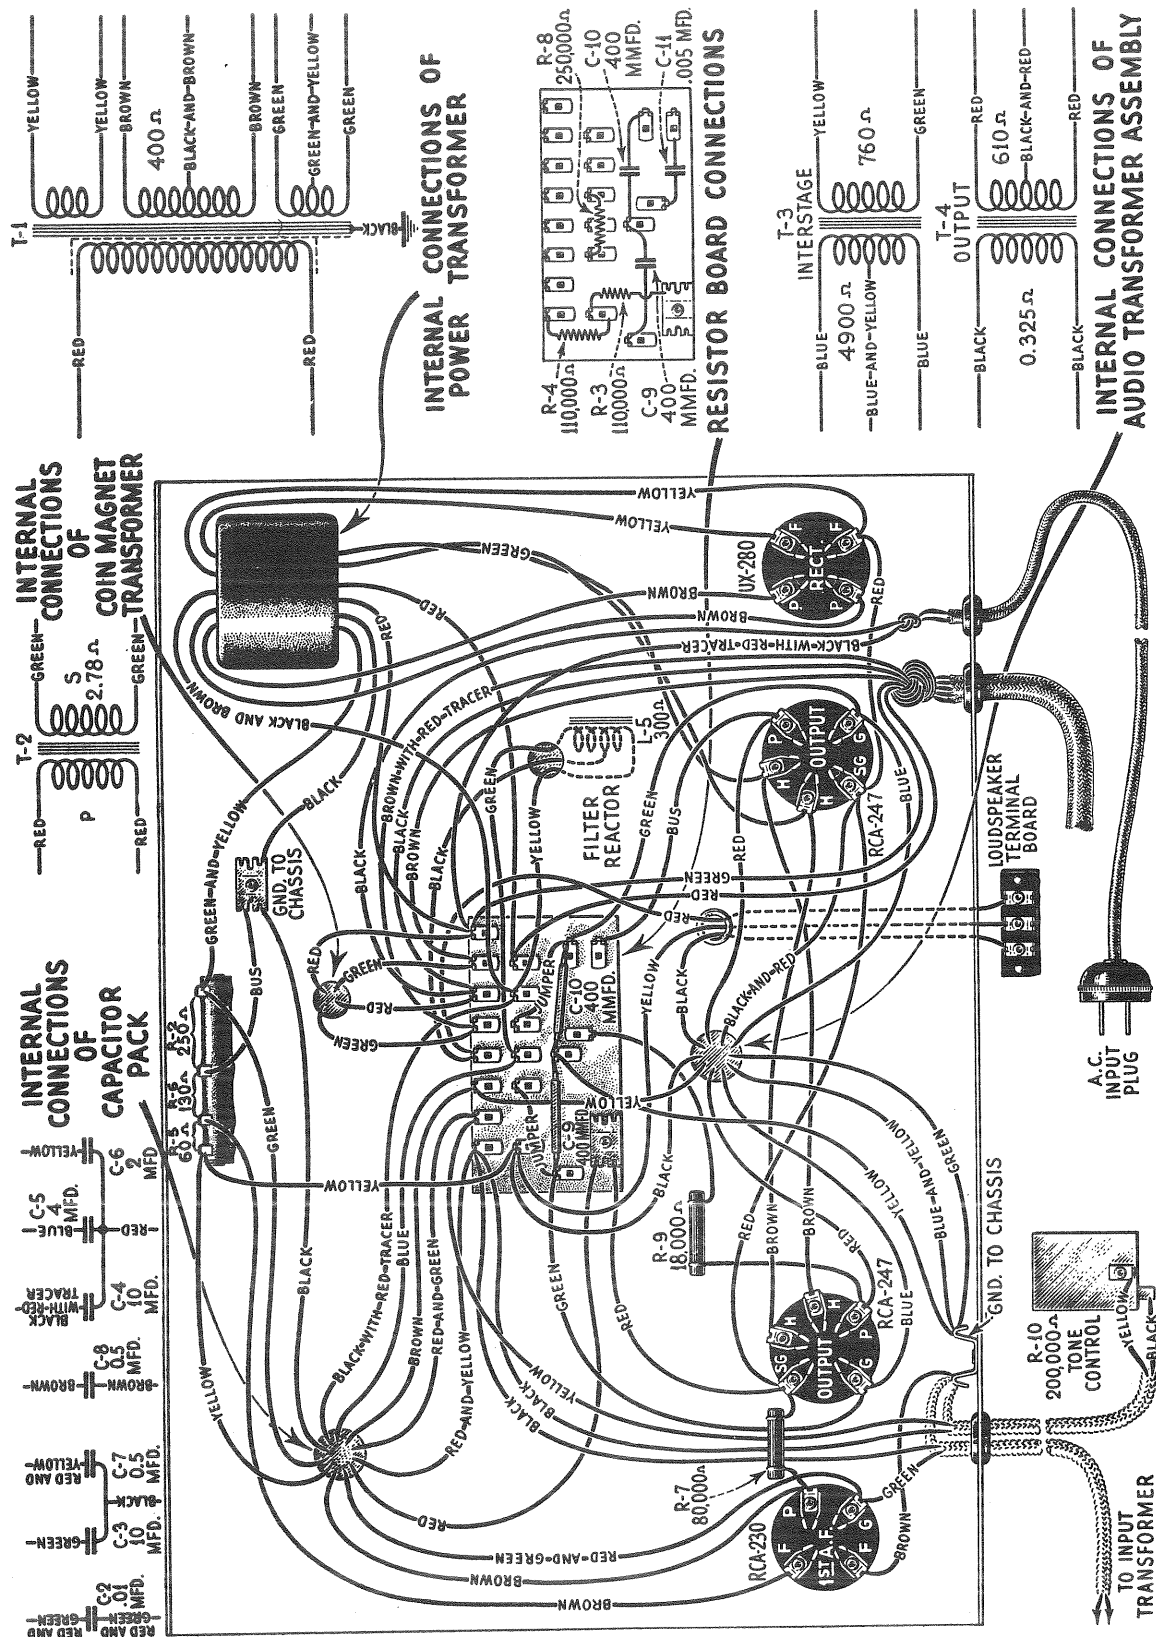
T-1

YELLOW

YELLOW

BROWN

400 Ω

BLACK-AND-BROWN

BROWN

GREEN

GREEN-AND-YELLOW

GREEN

BLACK

RED

RED

INTERNAL POWER CONNECTIONS OF TRANSFORMER

R-8 250,000 Ω

C-10 400 MMFD.

C-11 .005 MFD.

R-4 110,000 Ω

R-3 110,000 Ω

C-9 400 MMFD.

RESISTOR BOARD CONNECTIONS

T-3 INTERSTAGE

YELLOW

760 Ω

GREEN

BLUE

4900 Ω

BLUE-AND-YELLOW

BLUE

T-4 OUTPUT

RED

610 Ω

BLACK-AND-RED

RED

BLACK

0.325 Ω

BLACK

INTERNAL CONNECTIONS OF AUDIO TRANSFORMER ASSEMBLY

INTERNAL CONNECTIONS OF COIN MAGNET TRANSFORMER

T-2

RED

P

RED

GREEN

S 2.78 Ω

GREEN

INTERNAL CONNECTIONS OF CAPACITOR PACK

C-2 .01 MFD.

RED AND GREEN

RED AND GREEN

C-3 10 MFD.

GREEN

BLACK

RED AND YELLOW

C-7 0.5 MFD.

BROWN

C-8 0.5 MFD.

BROWN

BLACK WITH-RED TRACER

C-4 10 MFD.

BLUE

C-5 4 MFD.

RED

C-6 2 MFD.

YELLOW

R-5 60 Ω

R-6 130 Ω

R-2 250 Ω

YELLOW

YELLOW

UX-280

RECT.

F

F

P

P

RED

BROWN

BROWN

GREEN

RED

RED

BLACK-WITH-RED-TRACER

BLACK AND BROWN

BROWN-WITH-RED-TRACER

GREEN

L-5 300 Ω

FILTER REACTOR

OUTPUT

P

SG

G

H

H

RCA-247

BLUE

BLACK

GREEN-AND-YELLOW

GND. TO CHASSIS

BLACK

BLACK

BROWN

BLACK

YELLOW

GREEN

BUS

RED

GREEN

RED

GREEN

RED

GREEN

RED

BUS

GREEN

JUMPER

C-10 400 MMFD.

JUMPER

C-9 400 MMFD.

YELLOW

BLACK

BLACK-AND-RED

LOUDSPEAKER TERMINAL BOARD

A.C. INPUT PLUG

YELLOW

YELLOW

GREEN

BLUE-AND-YELLOW

YELLOW

BLACK

R-9 18,000 Ω

RED

BROWN

BROWN

RED

GND. TO CHASSIS

BLACK-WITH-RED-TRACER

BLUE

BROWN

RED-AND-GREEN

RED-AND-YELLOW

GREEN

RED

BLACK

YELLOW

BLACK

BLUE

OUTPUT

SG

H

H

P

G

F

RCA-247

BLUE

R-10 200,000 Ω TONE CONTROL

YELLOW

BLACK

YELLOW

R-7 80,000 Ω

RED

RED-AND-GREEN

BROWN

BROWN

RCA-230

1ST A.F.

F

P

F

G

GREEN

BROWN

TO INPUT TRANSFORMER